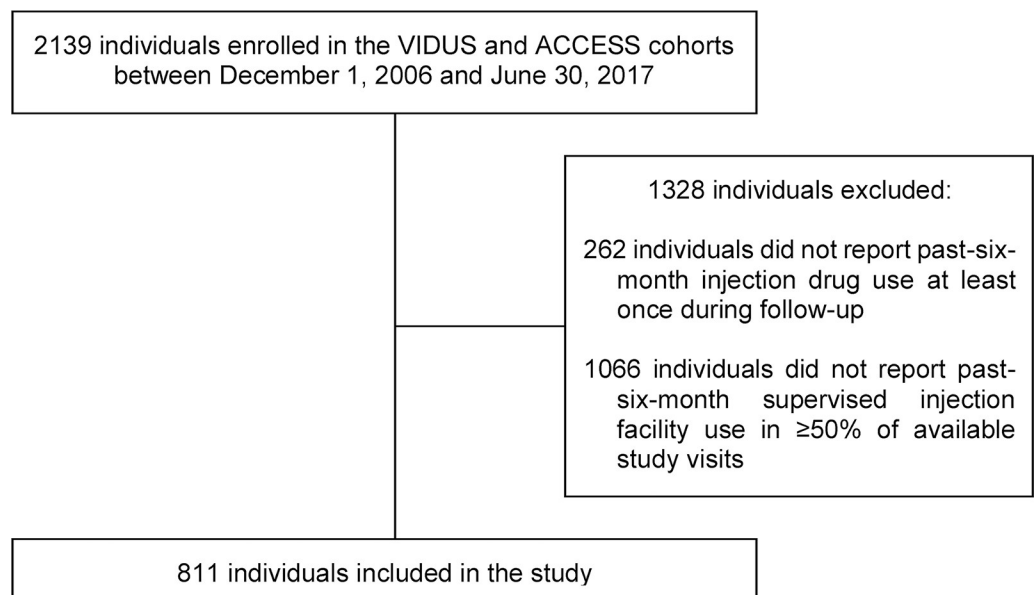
2139 individuals enrolled in the VIDUS and ACCESS cohorts between December 1, 2006 and June 30, 2017

1328 individuals excluded:

262 individuals did not report past-six-month injection drug use at least once during follow-up

1066 individuals did not report past-six-month supervised injection facility use in ≥50% of available study visits

811 individuals included in the study